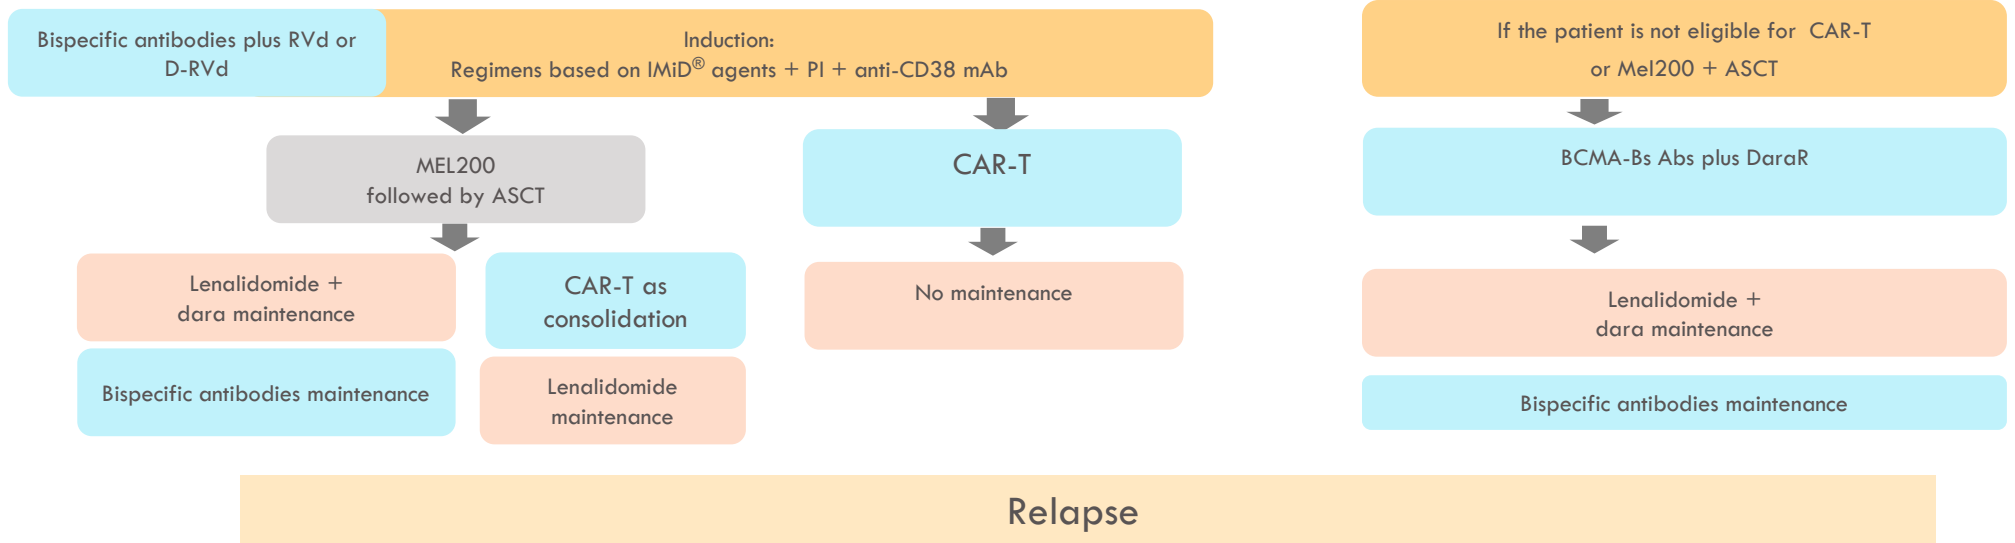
Bispecific antibodies plus RVd or D-RVd

Induction:
Regimens based on IMiD® agents + PI + anti-CD38 mAb

If the patient is not eligible for CAR-T or Mel200 + ASCT

MEL200
followed by ASCT

CAR-T

BCMA-Bs Abs plus DaraR

Lenalidomide + dara maintenance

CAR-T as consolidation

No maintenance

Lenalidomide + dara maintenance

Bispecific antibodies maintenance

Lenalidomide maintenance

Bispecific antibodies maintenance

Relapse